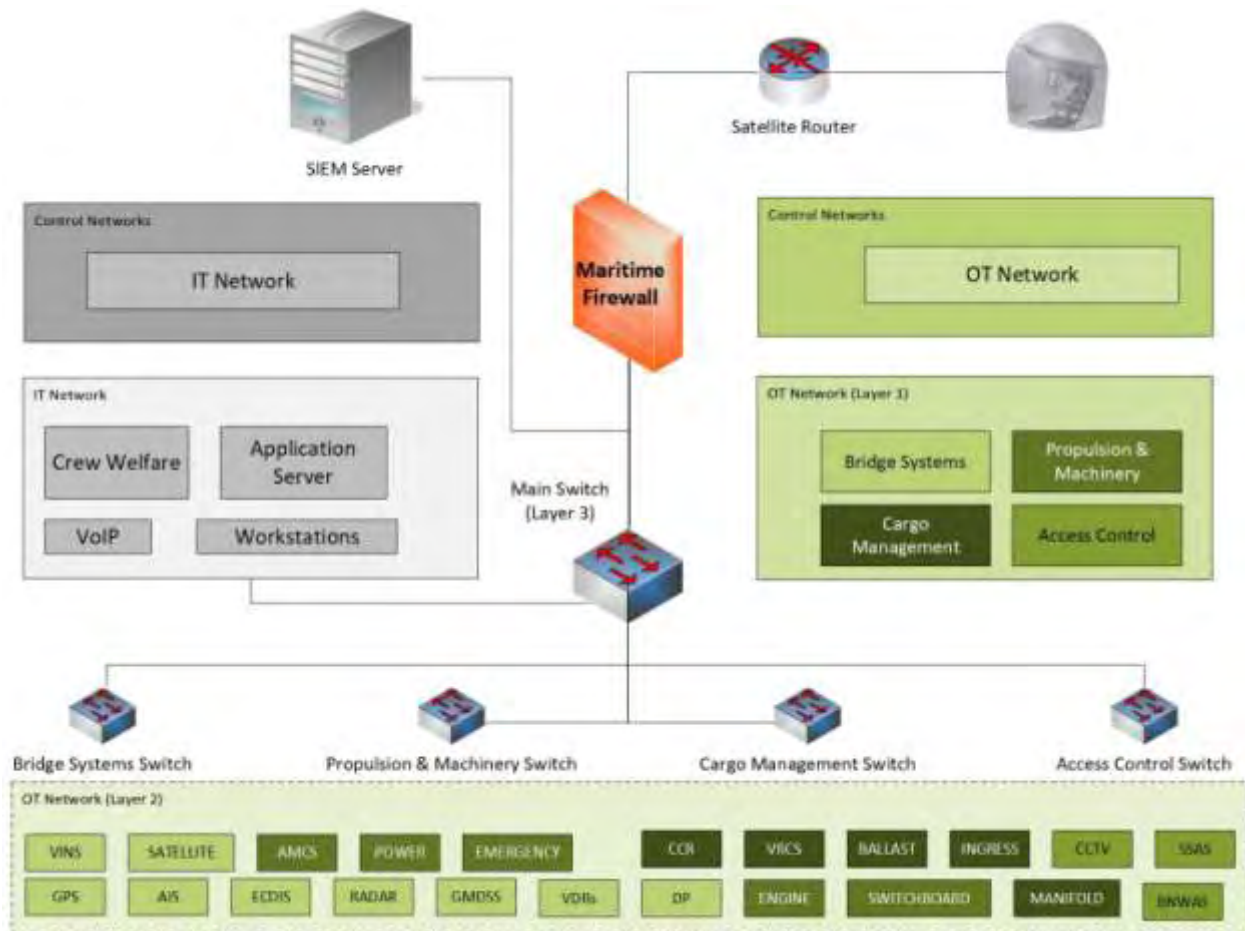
SIEM Server

Satellite Router

Control Networks

IT Network

Maritime Firewall

Control Networks

OT Network

IT Network

Crew Welfare

Application Server

VoIP

Workstations

Main Switch (Layer 3)

OT Network (Layer 3)

Bridge Systems

Propulsion & Machinery

Cargo Management

Access Control

Bridge Systems Switch

Propulsion & Machinery Switch

Cargo Management Switch

Access Control Switch

OT Network (Layer 2)

VINS

SATELLITE

AMCS

POWER

EMERGENCY

CCR

VRCS

BALLAST

INGRESS

CCTV

SSAS

GPS

AIS

ECDIS

RADAR

GMDSS

VDRs

DP

ENGINE

SWITCHBOARD

MANIFOLD

BNWAS